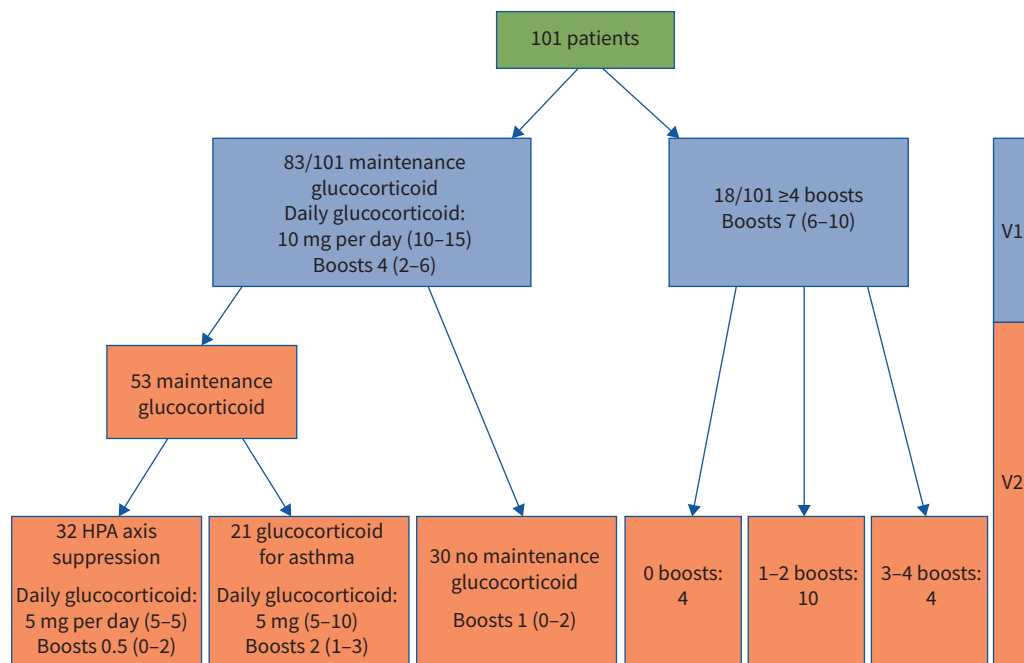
101 patients

83/101 maintenance glucocorticoid
Daily glucocorticoid: 10 mg per day (10–15)
Boosts 4 (2–6)

18/101 ≥4 boosts
Boosts 7 (6–10)

V1

53 maintenance glucocorticoid

V2

32 HPA axis suppression
Daily glucocorticoid: 5 mg per day (5–5)
Boosts 0.5 (0–2)

21 glucocorticoid for asthma
Daily glucocorticoid: 5 mg (5–10)
Boosts 2 (1–3)

30 no maintenance glucocorticoid
Boosts 1 (0–2)

0 boosts: 4

1–2 boosts: 10

3–4 boosts: 4